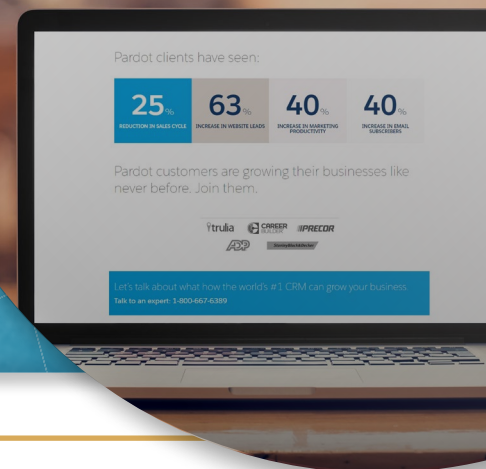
Pardot clients have seen:

25% REDUCTION IN SALES CYCLE

63% INCREASE IN WEBSITE LEADS

40% INCREASE IN MARKETING PRODUCTIVITY

40% INCREASE IN EMAIL SUBSCRIBERS

Pardot customers are growing their businesses like never before. Join them.

trulia CAREER BUILDER PRECOR
ADP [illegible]

Let's talk about what how the world's #1 CRM can grow your business.
Talk to an expert: 1-800-667-6389